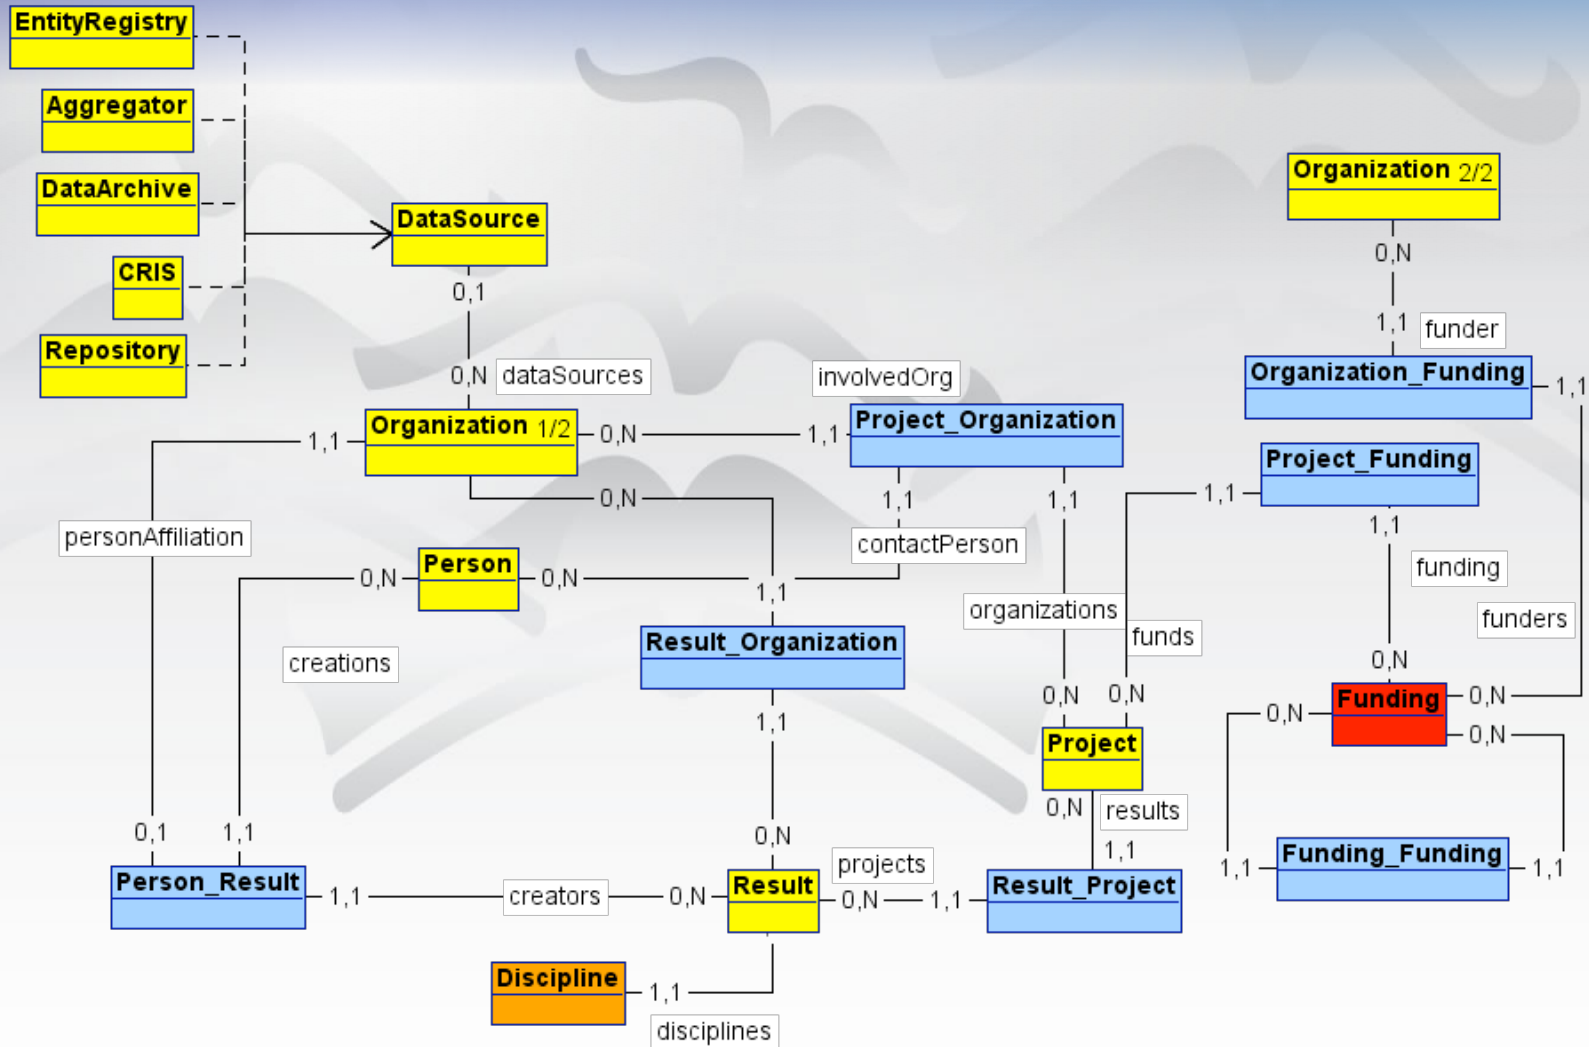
EntityRegistry

Aggregator

DataArchive

CRIS

Repository

DataSource

0,1

0,N dataSources

Organization 1/2

involvedOrg

Project_Organization

Organization 2/2

0,N

1,1 funder

Organization_Funding

1,1

Project_Funding

1,1

personAffiliation

1,1

0,N

1,1

0,N

1,1

1,1

1,1

contactPerson

Person

0,N

0,N

1,1

funding

funders

organizations

funds

creations

Result_Organization

0,N

0,N

0,N

Funding

0,N

0,N

0,N

1,1

Project

0,N results

0,1

1,1

0,N

projects

1,1

Person_Result

1,1 creators 0,N

Result

0,N 1,1

Result_Project

Funding_Funding

1,1

1,1

Discipline

1,1

disciplines